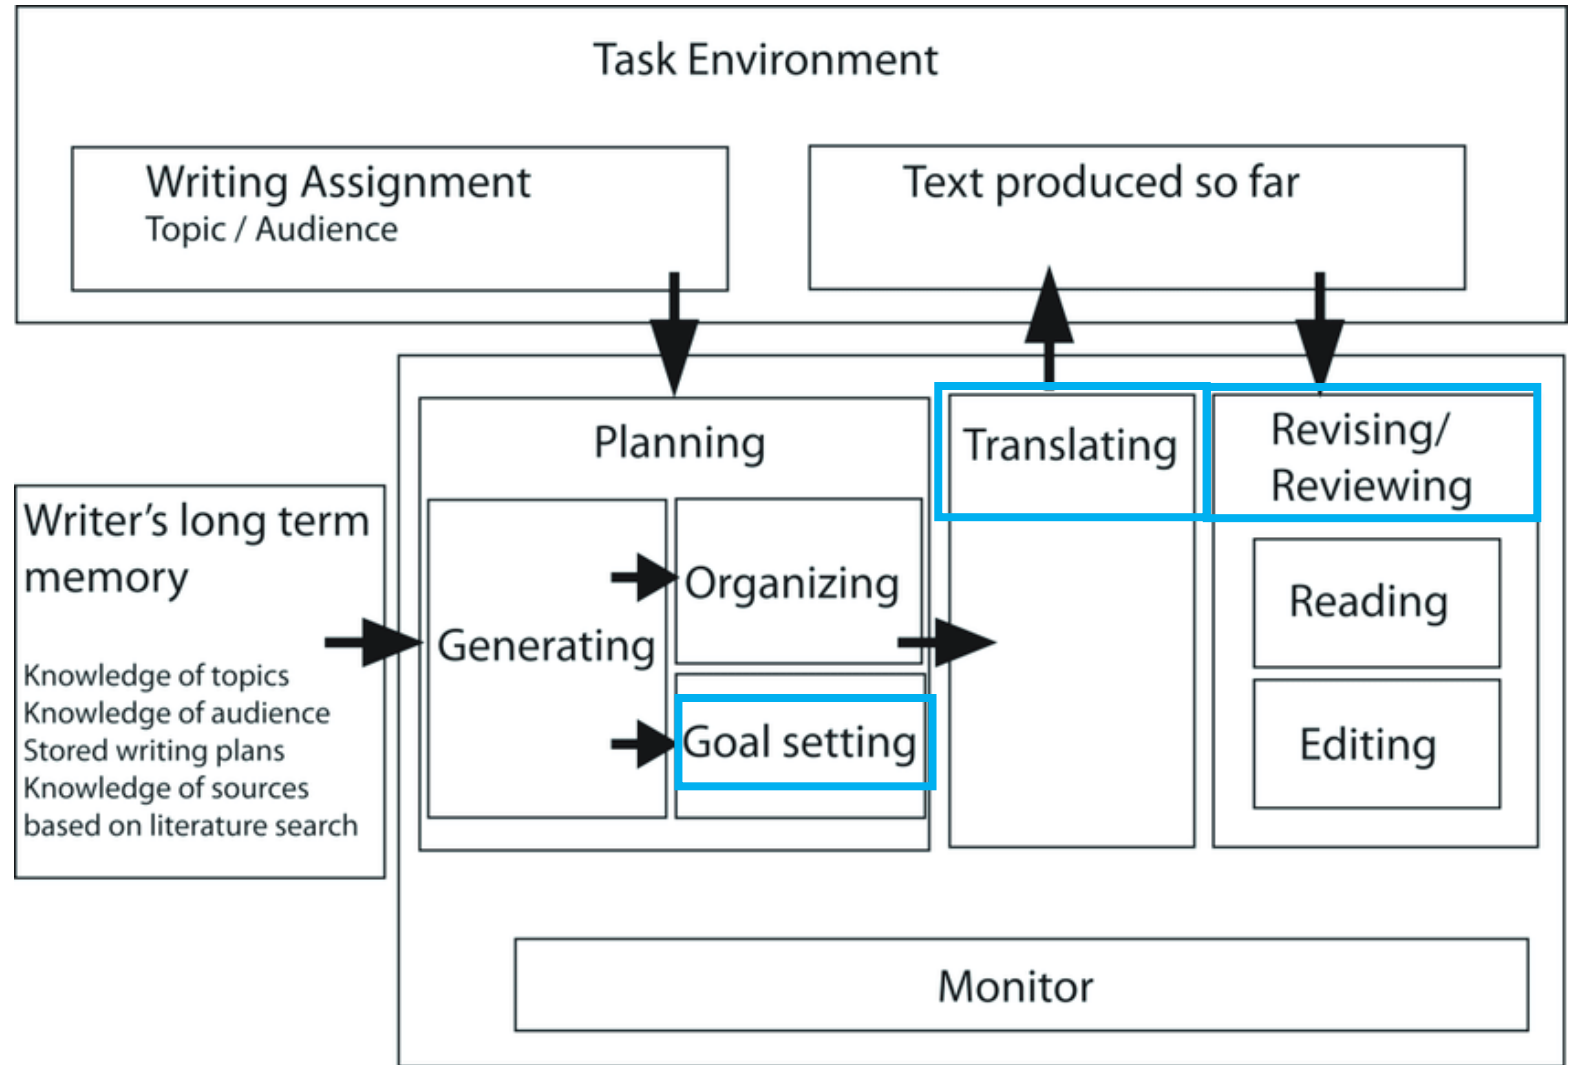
Task Environment

Writing Assignment
Topic / Audience

Text produced so far

Writer's long term memory

Knowledge of topics
Knowledge of audience
Stored writing plans
Knowledge of sources based on literature search

Planning

Generating

Organizing

Goal setting

Translating

Revising/ Reviewing

Reading

Editing

Monitor